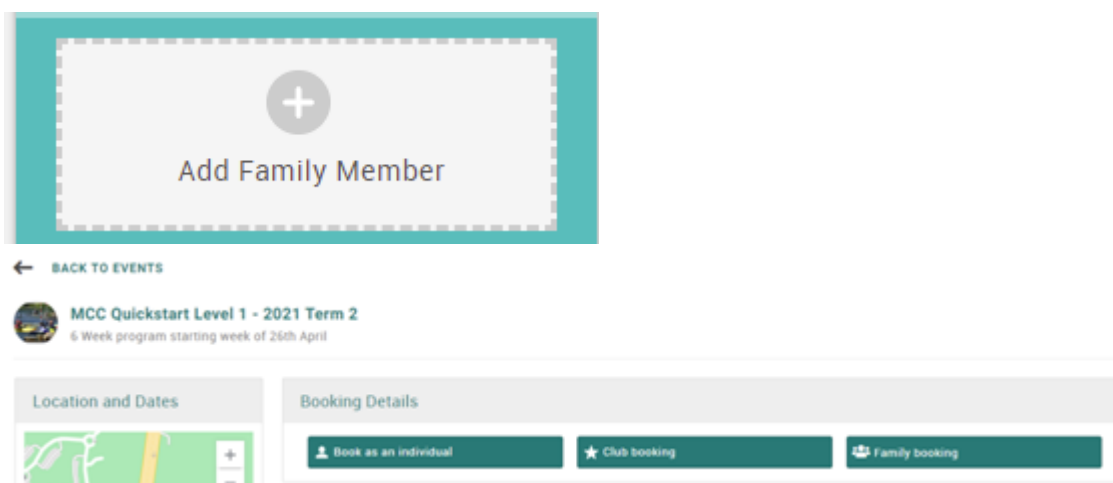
Add Family Member

BACK TO EVENTS

MCC Quickstart Level 1 - 2021 Term 2
6 Week program starting week of 26th April

Location and Dates

+

Booking Details

Book as an individual

Club booking

Family booking